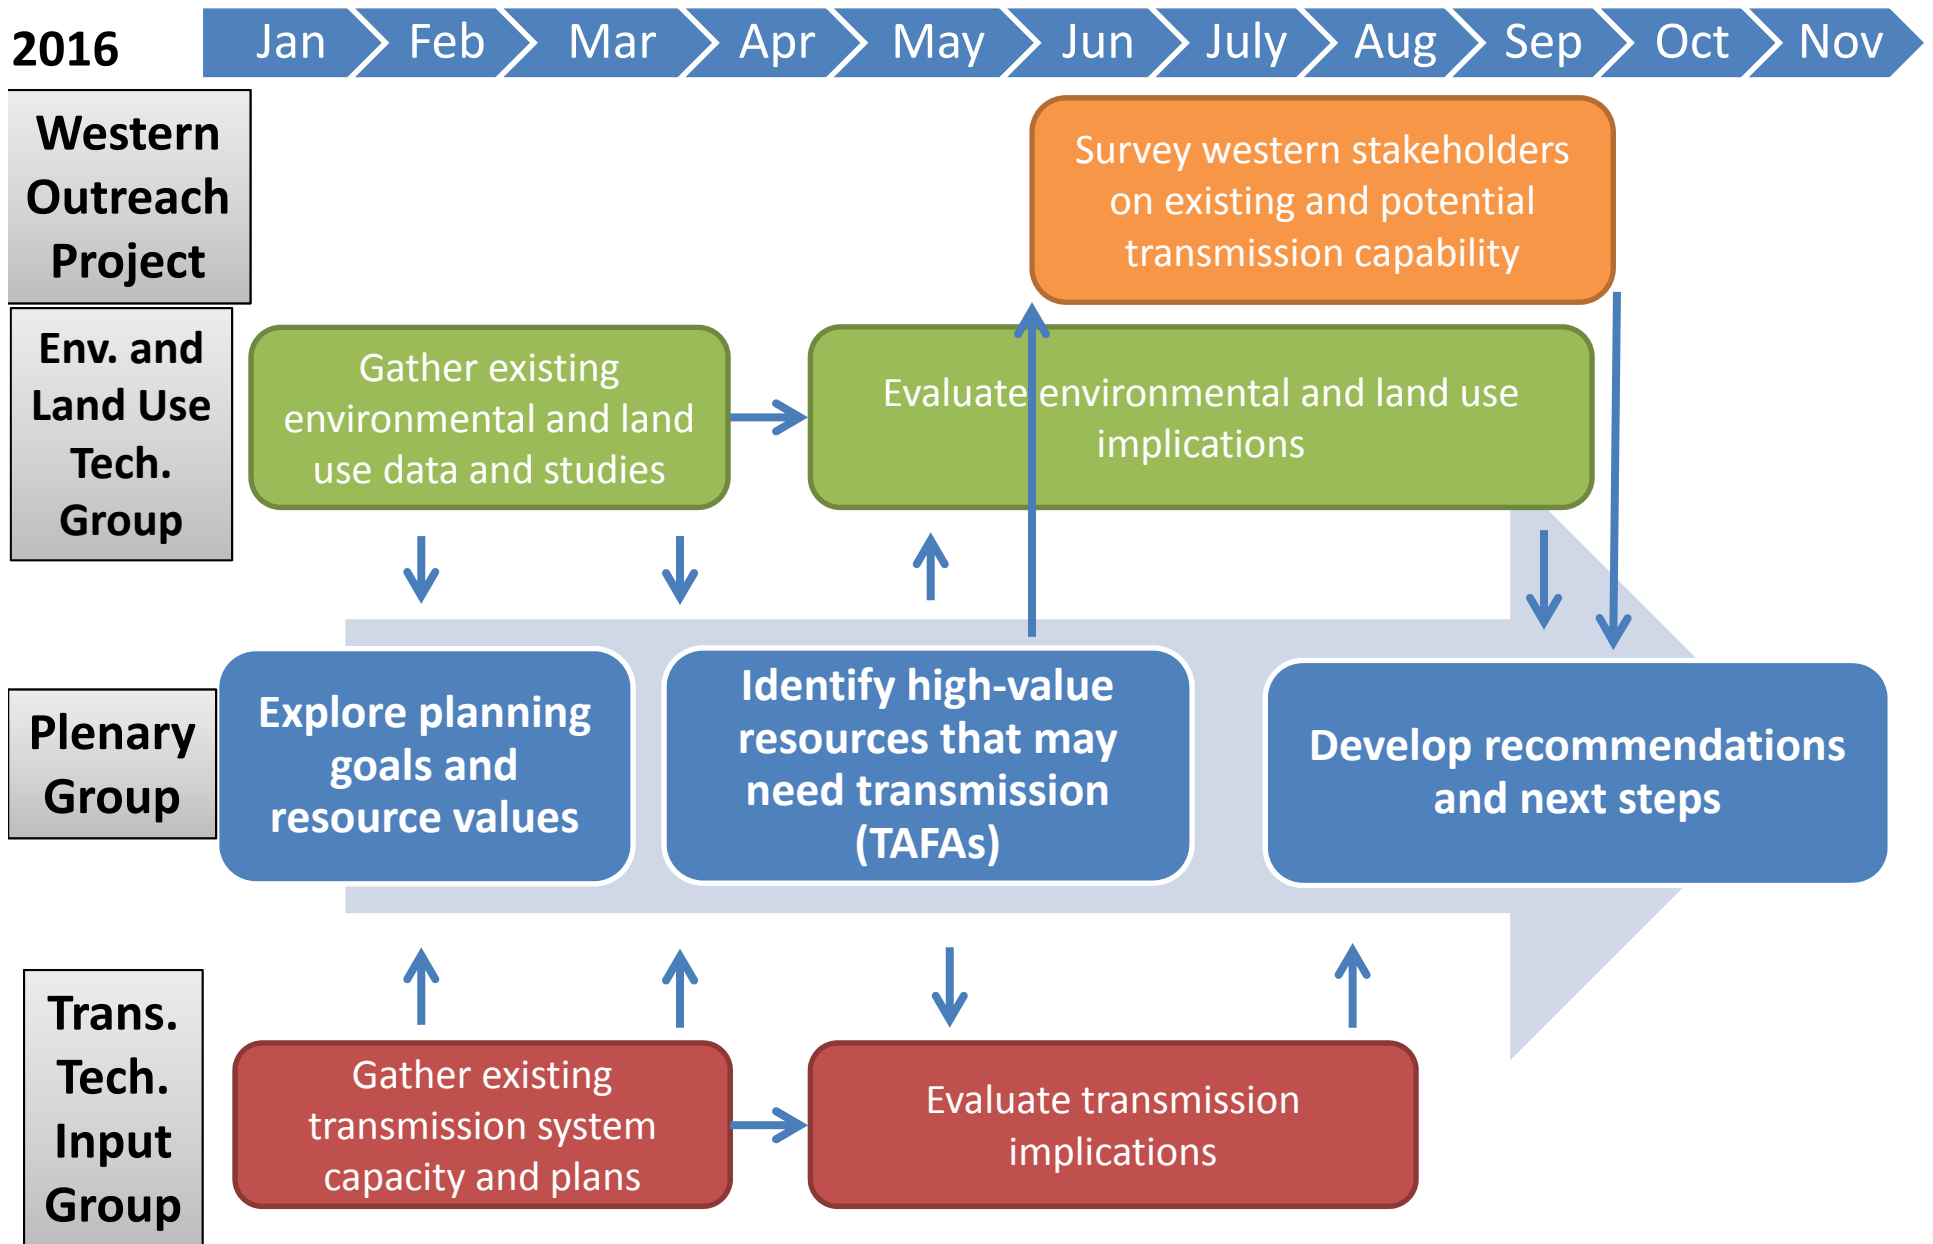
2016

Jan Feb Mar Apr May Jun July Aug Sep Oct Nov

Western Outreach Project

Survey western stakeholders on existing and potential transmission capability

Env. and Land Use Tech. Group

Gather existing environmental and land use data and studies

Evaluate environmental and land use implications

Plenary Group

Explore planning goals and resource values

Identify high-value resources that may need transmission (TAFAs)

Develop recommendations and next steps

Trans. Tech. Input Group

Gather existing transmission system capacity and plans

Evaluate transmission implications